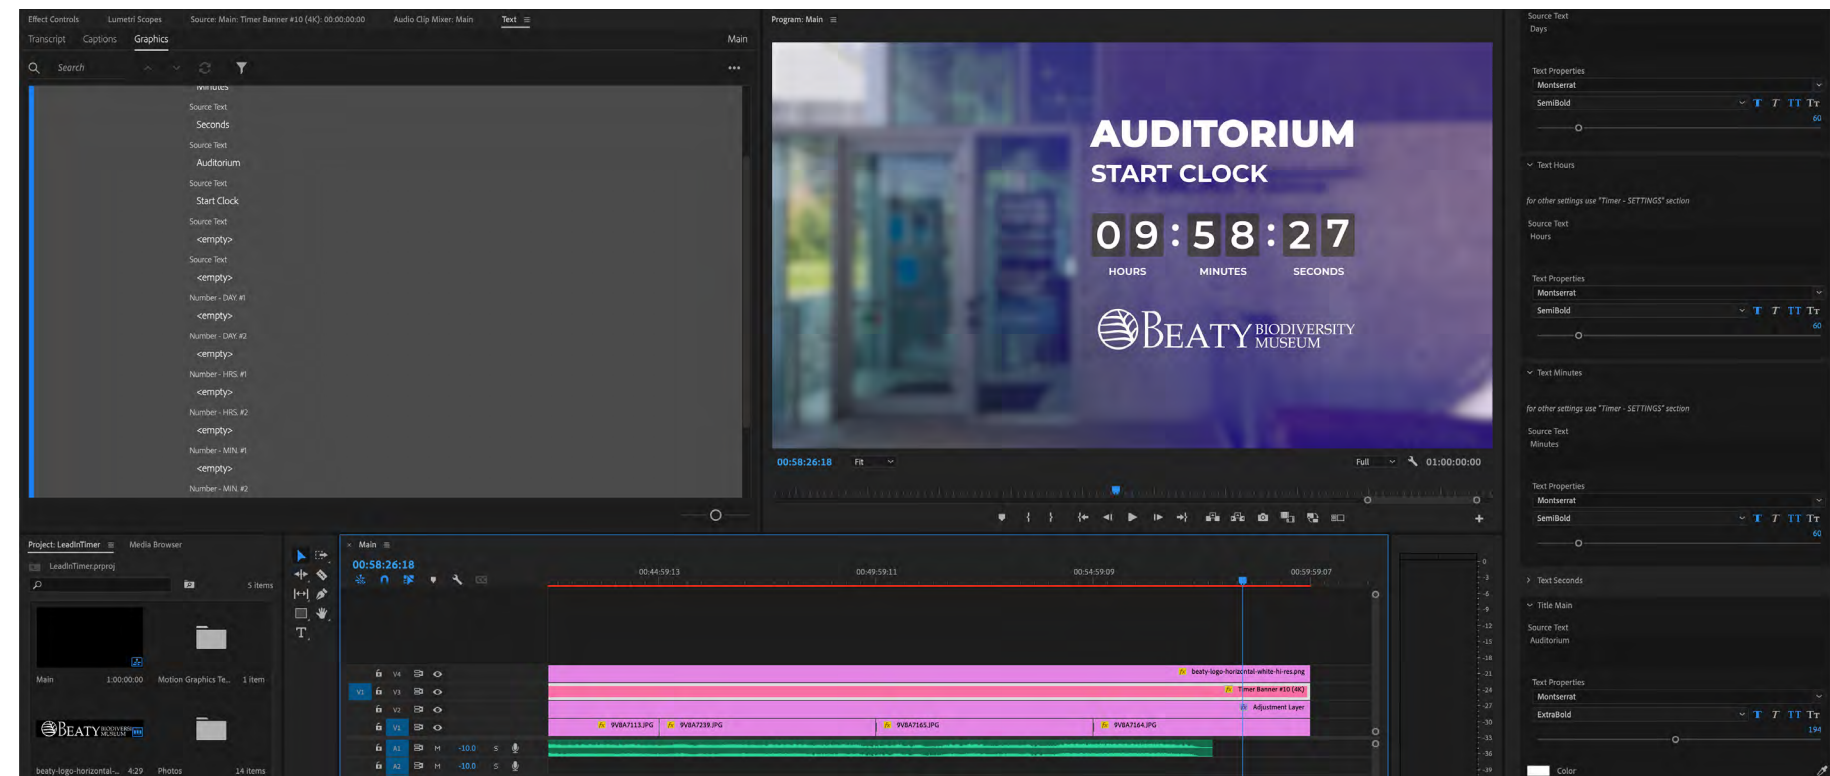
Effect Controls Lumetri Scopes Source: Main: Timer Banner #10 (4K): 00:00:00:00 Audio Clip Mixer: Main Text ≡

Transcript Captions Graphics

Main

Search

Minutes

Source Text
Seconds

Source Text
Auditorium

Source Text
Start Clock

Source Text
<empty>

Source Text
<empty>

Number - DAY #1
<empty>

Number - DAY #2
<empty>

Number - HRS. #1
<empty>

Number - HRS. #2
<empty>

Number - MIN. #1
<empty>

Number - MIN. #2

Program: Main ≡

AUDITORIUM
START CLOCK
0 9 : 5 8 : 2 7
HOURS MINUTES SECONDS
BEATY BIODIVERSITY MUSEUM

00:58:26:18 Fit Full 01:00:00:00

Source Text
Days

Text Properties
Montserrat
SemiBold
60

Text Hours

for other settings use "Timer - SETTINGS" section

Source Text
Hours

Text Properties
Montserrat
SemiBold
60

Text Minutes

for other settings use "Timer - SETTINGS" section

Source Text
Minutes

Text Properties
Montserrat
SemiBold
60

Text Seconds

Title Main

Source Text
Auditorium

Text Properties
Montserrat
ExtraBold
194

Color

Project: LeadInTimer ≡ Media Browser

LeadInTimer.prproj

5 items

Main 1:00:00:00 Motion Graphics Te... 1 item

beaty-logo-horizontal-... 4:29 Photos 14 items

Main ≡

00:58:26:18

00:44:59:13 00:49:59:11 00:54:59:09 00:59:59:07

V4 beaty-logo-horizontal-white-hi-res.png
V1 V3 Timer Banner #10 (4K)
V2 Adjustment Layer
V1 9VBA7113.JPG 9VBA7239.JPG 9VBA7165.JPG 9VBA7164.JPG
A1 M -10.0 S
A2 M -10.0 S

0 -3 -6 -9 -12 -15 -18 -21 -24 -27 -30 -33 -36 -39